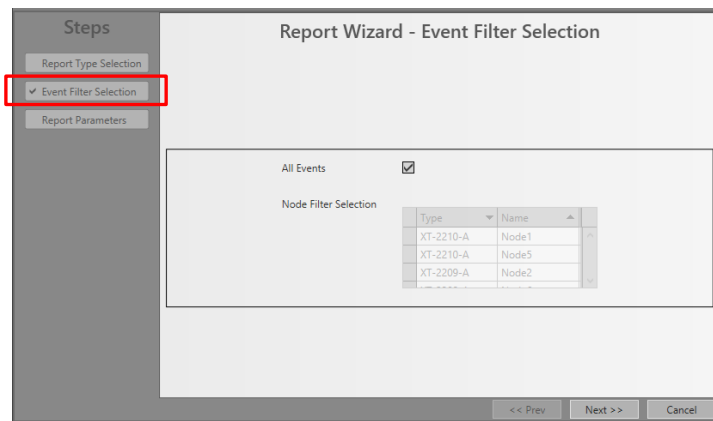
Steps

Report Type Selection

✔ Event Filter Selection

Report Parameters

Report Wizard - Event Filter Selection

All Events ☑

Node Filter Selection

| Type | Name |
|---|---|
| XT-2210-A | Node1 |
| XT-2210-A | Node5 |
| XT-2209-A | Node2 |
| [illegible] | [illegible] |

<< Prev

Next >>

Cancel